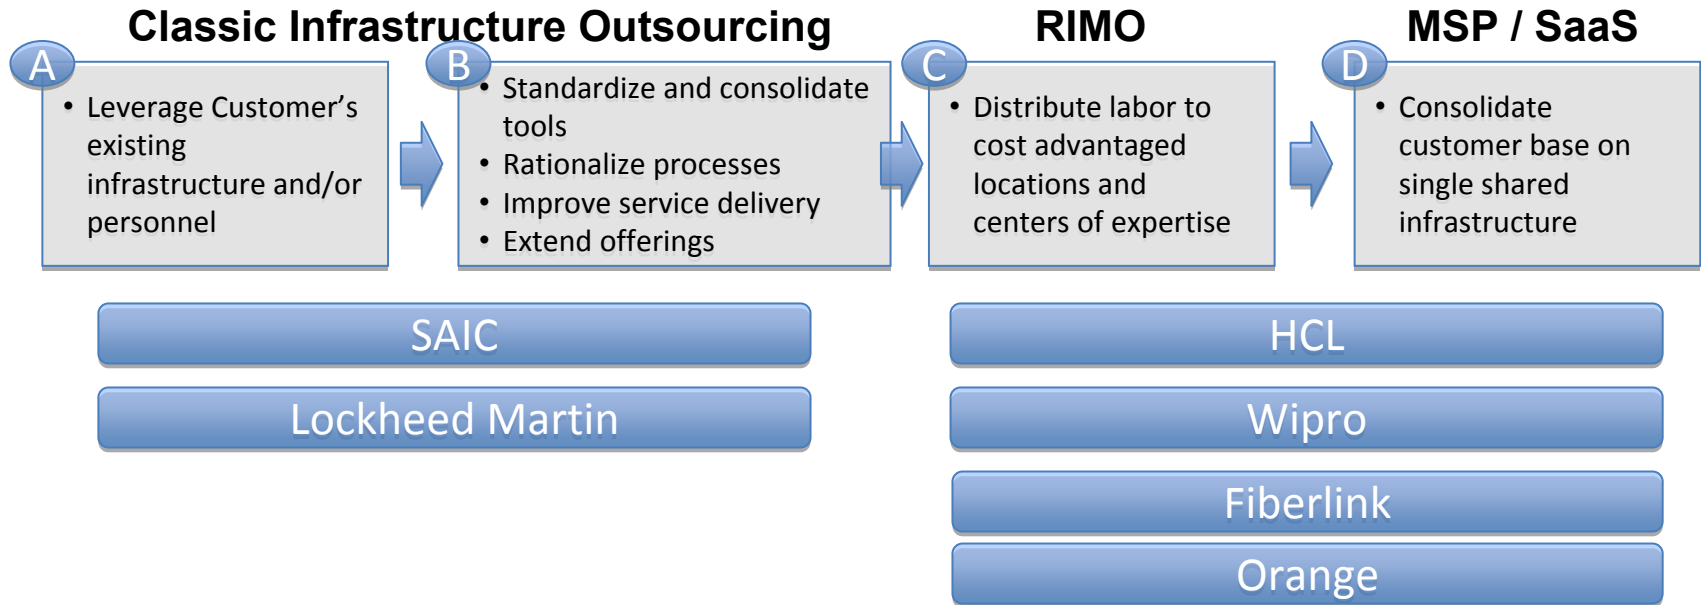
Classic Infrastructure Outsourcing

RIMO

MSP / SaaS

A

• Leverage Customer's existing infrastructure and/or personnel

B

• Standardize and consolidate tools
• Rationalize processes
• Improve service delivery
• Extend offerings

C

• Distribute labor to cost advantaged locations and centers of expertise

D

• Consolidate customer base on single shared infrastructure

SAIC

Lockheed Martin

HCL

Wipro

Fiberlink

Orange